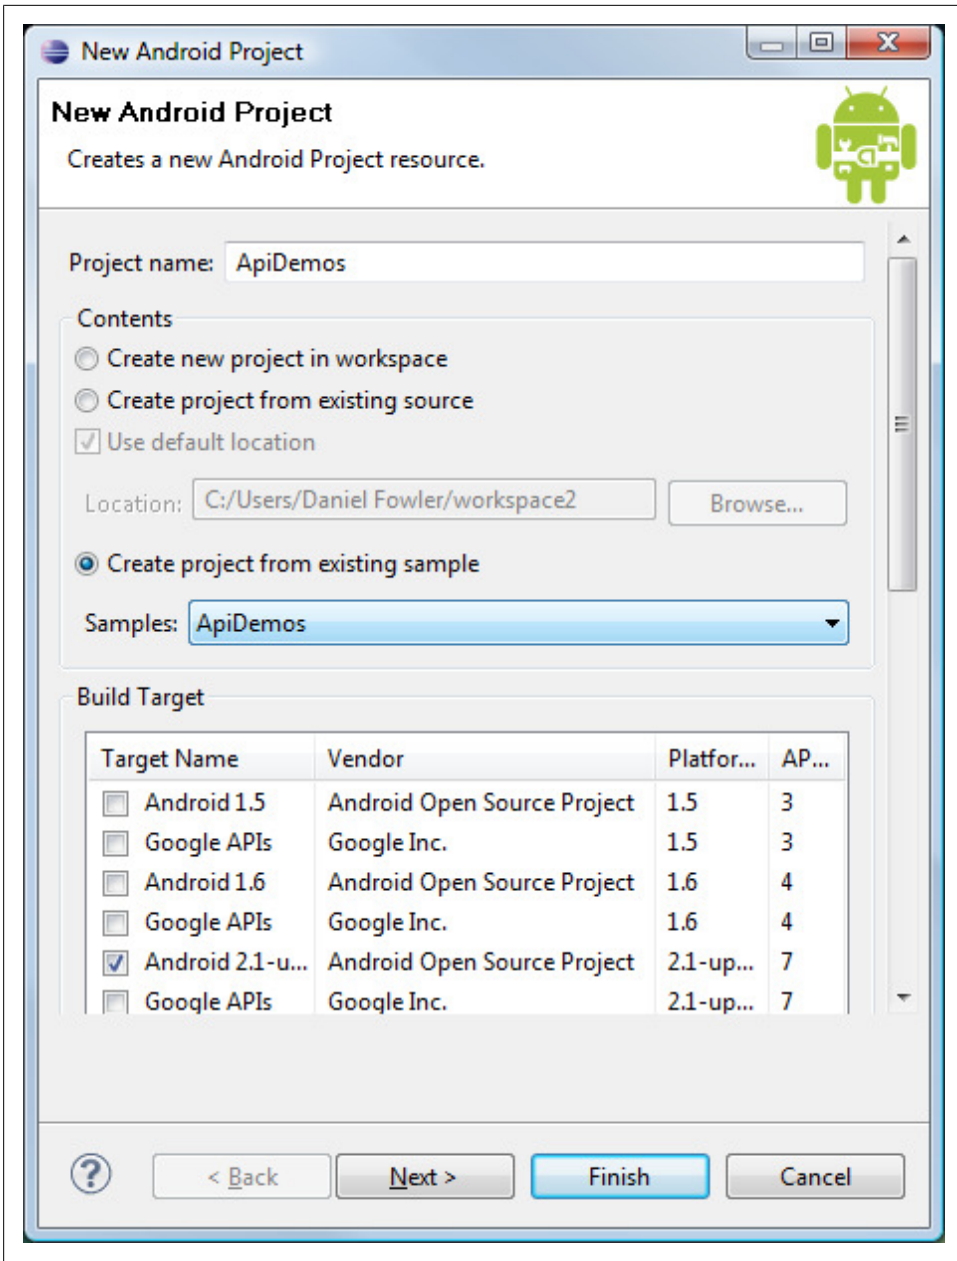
New Android Project

New Android Project

Creates a new Android Project resource.

Project name: ApiDemos

Contents

Create new project in workspace

Create project from existing source

Use default location

Location: C:/Users/Daniel Fowler/workspace2 Browse...

Create project from existing sample

Samples: ApiDemos

Build Target

| Target Name | Vendor | Platfor... | AP... |
|---|---|---|---|
| Android 1.5 | Android Open Source Project | 1.5 | 3 |
| Google APIs | Google Inc. | 1.5 | 3 |
| Android 1.6 | Android Open Source Project | 1.6 | 4 |
| Google APIs | Google Inc. | 1.6 | 4 |
| Android 2.1-u... | Android Open Source Project | 2.1-up... | 7 |
| Google APIs | Google Inc. | 2.1-up... | 7 |

?

< Back Next > Finish Cancel